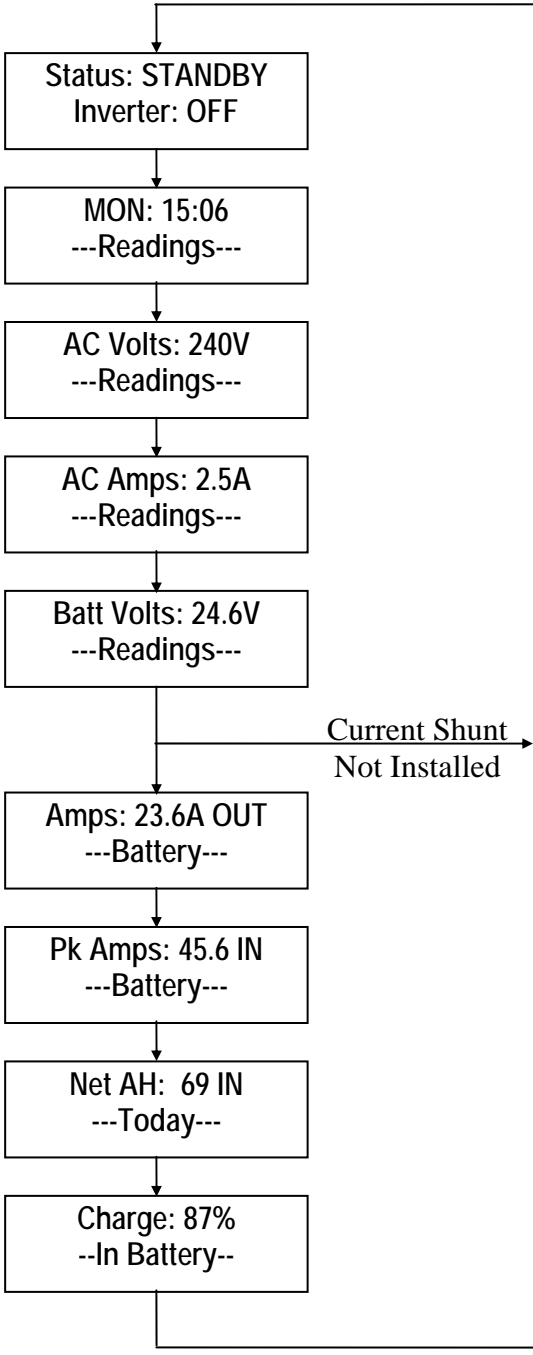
Status: STANDBY
Inverter: OFF

MON: 15:06
---Readings---

AC Volts: 240V
---Readings---

AC Amps: 2.5A
---Readings---

Batt Volts: 24.6V
---Readings---

Current Shunt
Not Installed

Amps: 23.6A OUT
---Battery---

Pk Amps: 45.6 IN
---Battery---

Net AH: 69 IN
---Today---

Charge: 87%
--In Battery--